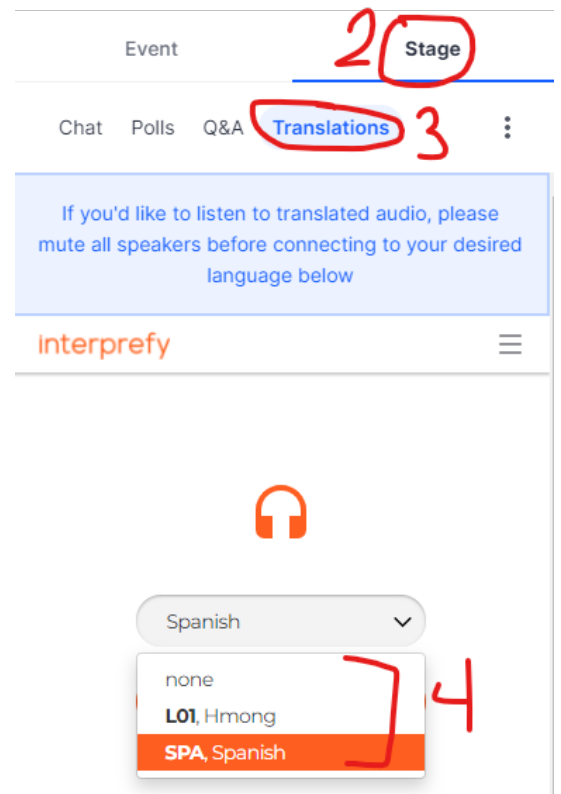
Event

2 Stage

Chat Polls Q&A Translations 3

If you'd like to listen to translated audio, please mute all speakers before connecting to your desired language below

interprefy

Spanish

none
L01, Hmong
SPA, Spanish

4